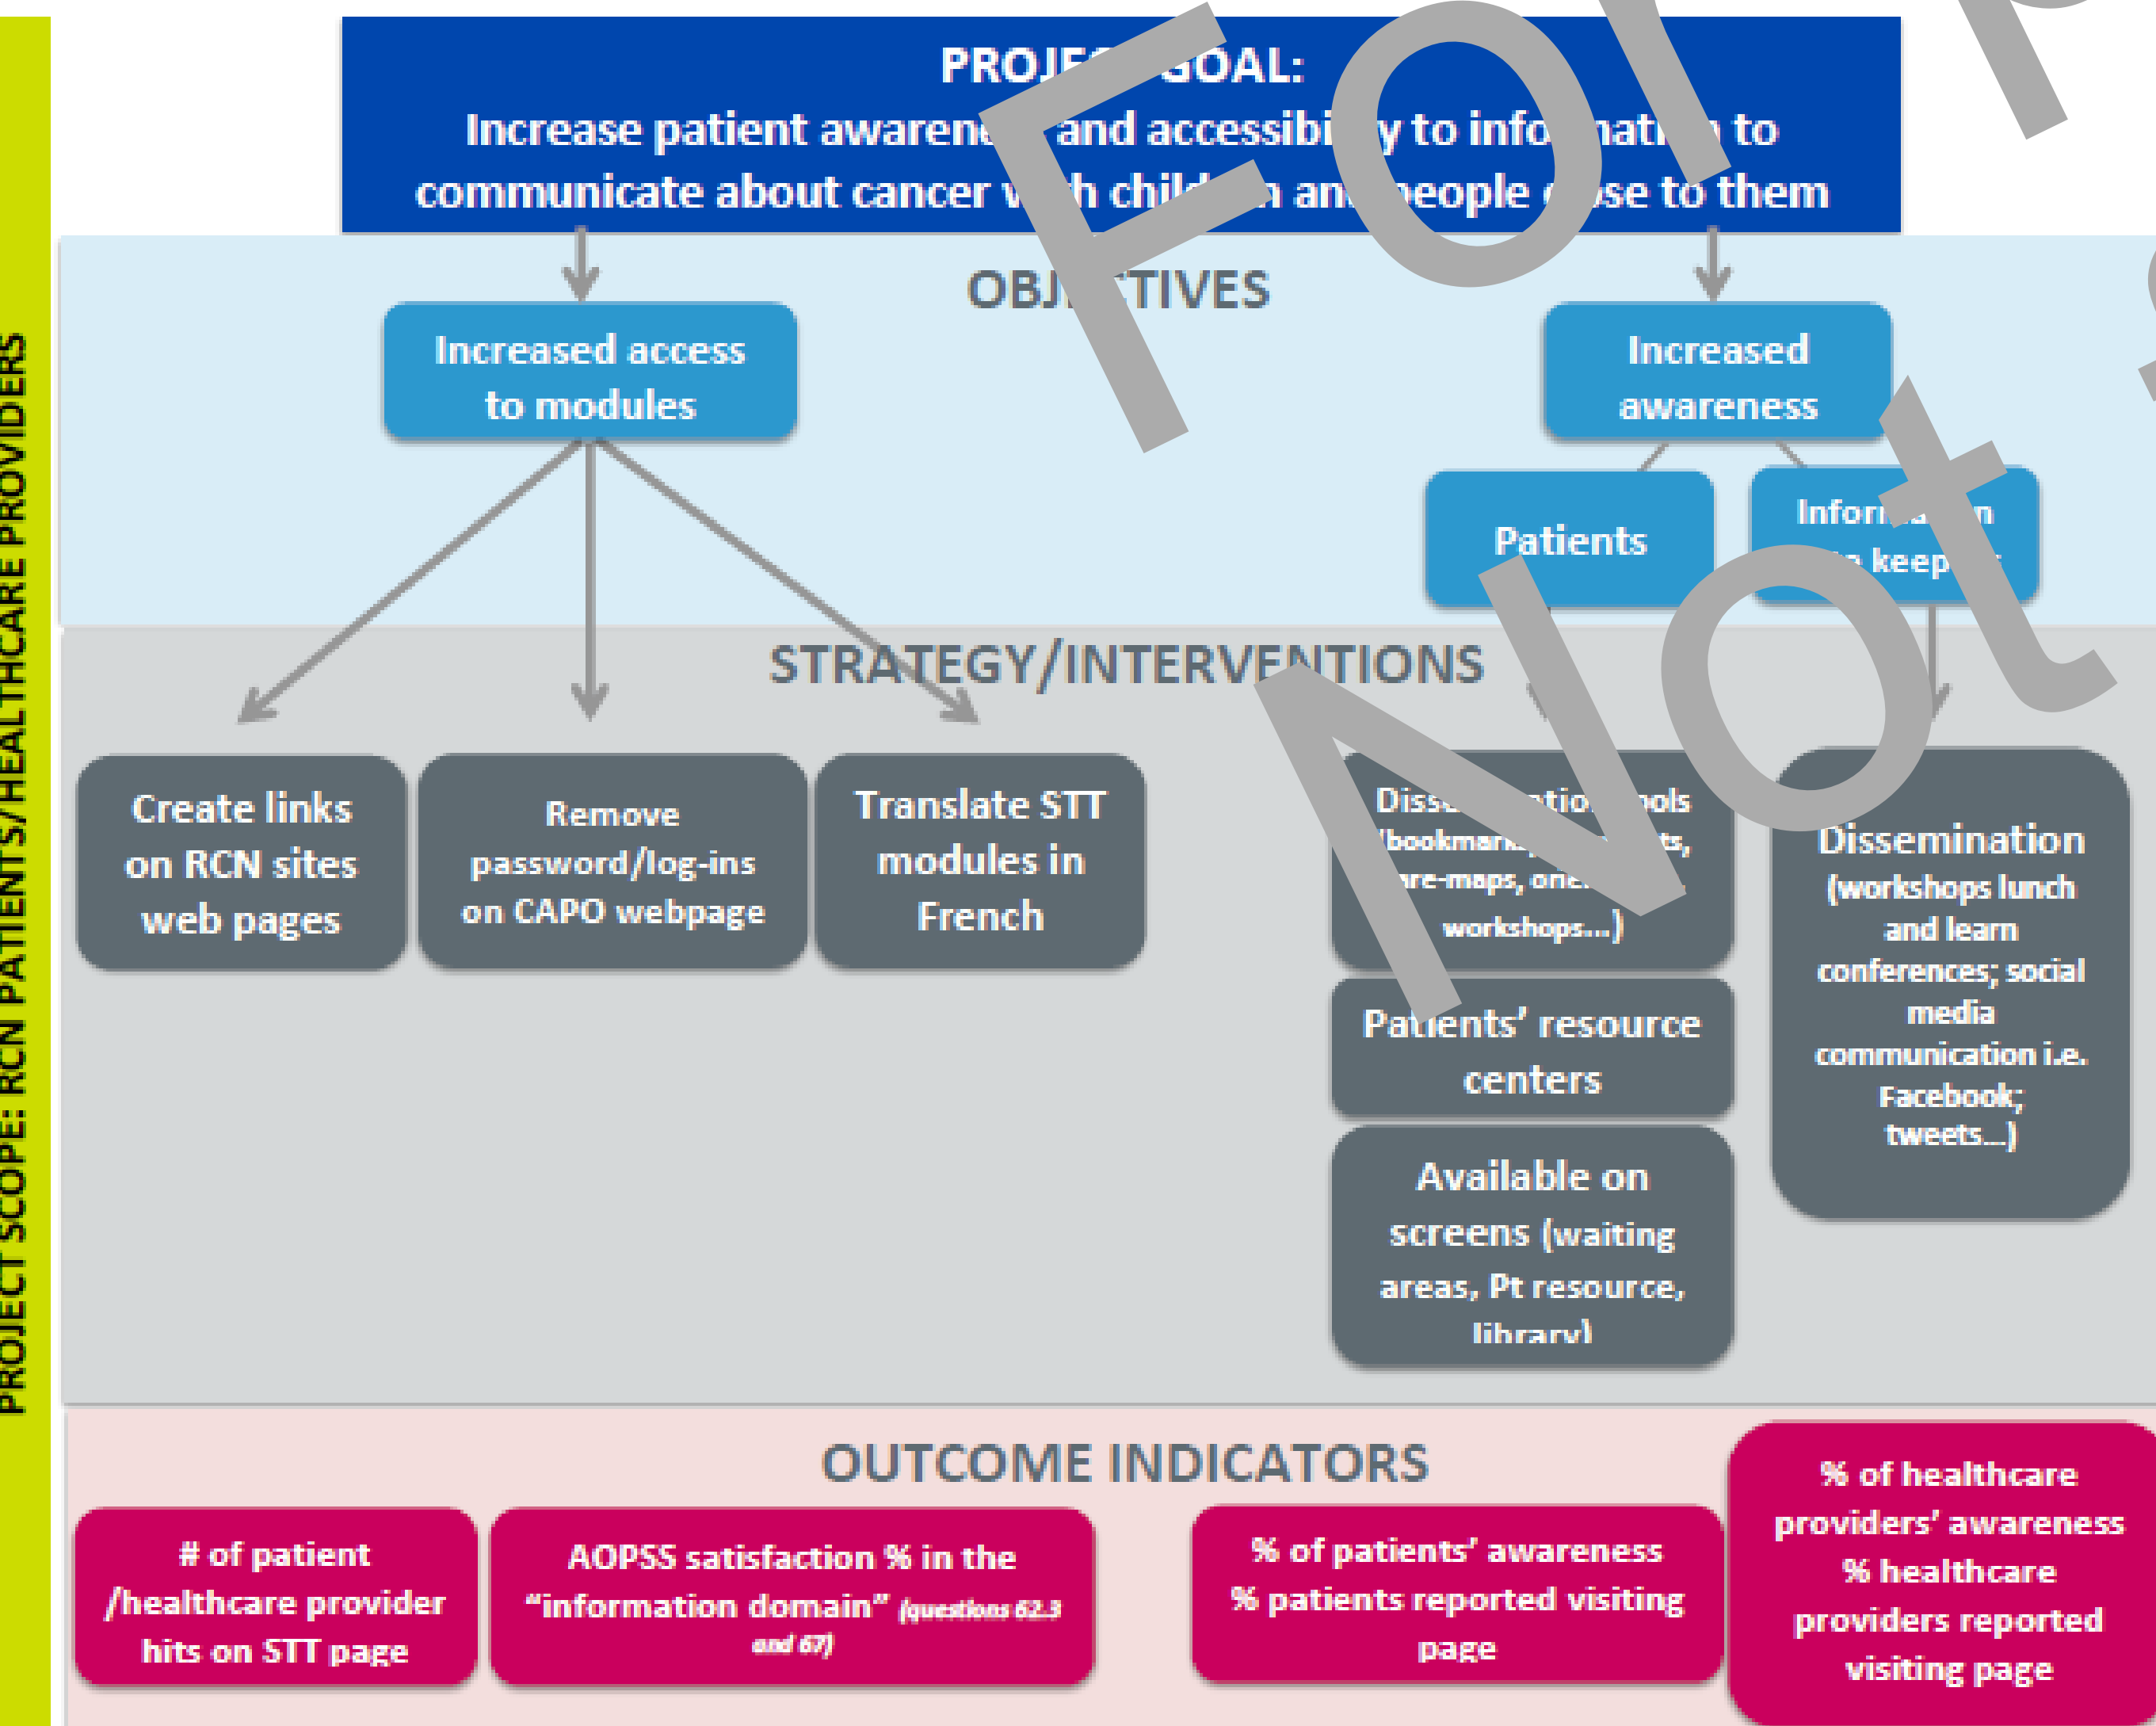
PROJECT SCOPE: RCN PATIENTS/HEALTHCARE PROVIDERS

PROJE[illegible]GOAL:
Increase patient awaren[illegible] and accessibi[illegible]y to info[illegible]mati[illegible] to communicate about cancer w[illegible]h chil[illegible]n an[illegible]people c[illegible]se to them

For Not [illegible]

OBJ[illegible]TIVES

Increased access to modules

Increased awareness

Patients

Infor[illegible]n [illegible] keep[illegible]

STRATEGY/INTERVENTIONS

Create links on RCN sites web pages

Remove password/log-ins on CAPO webpage

Translate STT modules in French

Diss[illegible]tio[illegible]ools ([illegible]bookmar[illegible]ts, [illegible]re-maps, one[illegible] workshops…)

Patients' resource centers

Available on screens (waiting areas, Pt resource, library)

Dissemination (workshops lunch and learn conferences; social media communication i.e. Facebook; tweets…)

OUTCOME INDICATORS

# of patient /healthcare provider hits on STT page

AOPSS satisfaction % in the "information domain" (questions 62.3 and 67)

% of patients' awareness
% patients reported visiting page

% of healthcare providers' awareness
% healthcare providers reported visiting page